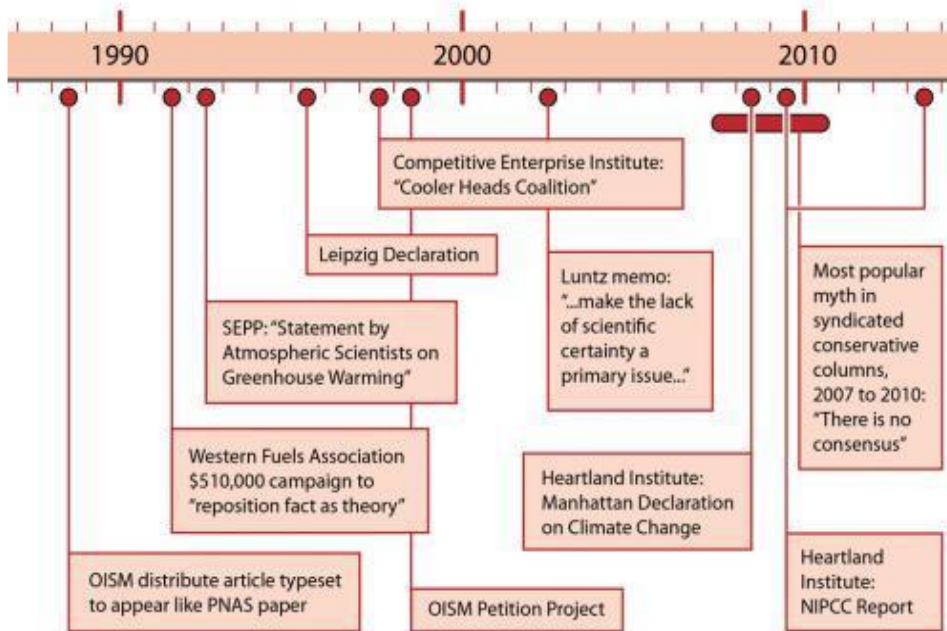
1990

2000

2010

Competitive Enterprise Institute: "Cooler Heads Coalition"

Leipzig Declaration

Luntz memo: "...make the lack of scientific certainty a primary issue..."

Most popular myth in syndicated conservative columns, 2007 to 2010: "There is no consensus"

SEPP: "Statement by Atmospheric Scientists on Greenhouse Warming"

Western Fuels Association \$510,000 campaign to "reposition fact as theory"

Heartland Institute: Manhattan Declaration on Climate Change

Heartland Institute: NIPCC Report

OISM distribute article typeset to appear like PNAS paper

OISM Petition Project